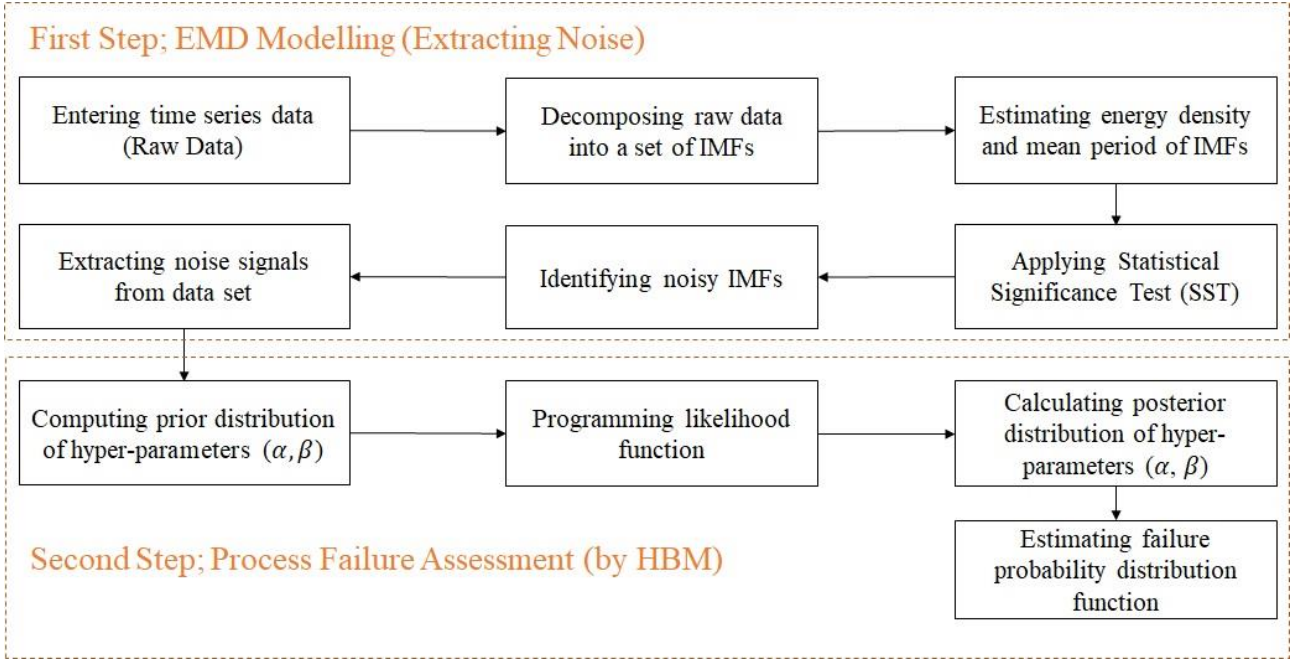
First Step; EMD Modelling (Extracting Noise)

Entering time series data (Raw Data)

Decomposing raw data into a set of IMFs

Estimating energy density and mean period of IMFs

Applying Statistical Significance Test (SST)

Identifying noisy IMFs

Extracting noise signals from data set

Computing prior distribution of hyper-parameters $(\alpha, \beta)$

Programming likelihood function

Calculating posterior distribution of hyper-parameters $(\alpha, \beta)$

Estimating failure probability distribution function

Second Step; Process Failure Assessment (by HBM)